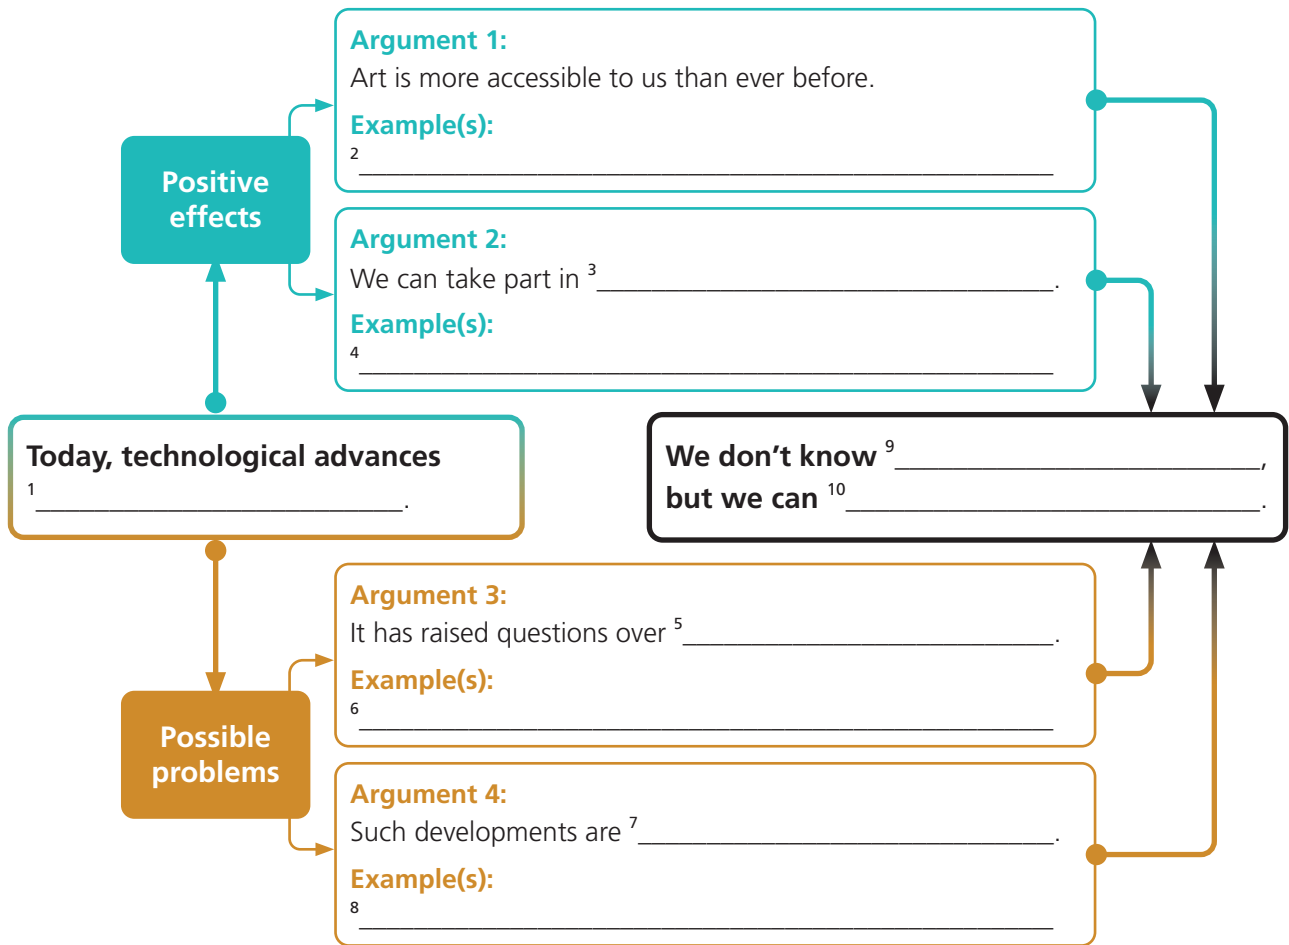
Argument 1:
Art is more accessible to us than ever before.
Example(s):
$^2$ ________________________________________

Positive effects

Argument 2:
We can take part in $^3$ ______________________________.
Example(s):
$^4$ ________________________________________

Today, technological advances
$^1$ ______________________________.

We don't know $^9$ ______________________,
but we can $^{10}$ ______________________.

Argument 3:
It has raised questions over $^5$ ______________________.
Example(s):
$^6$ ________________________________________

Possible problems

Argument 4:
Such developments are $^7$ ______________________.
Example(s):
$^8$ ________________________________________